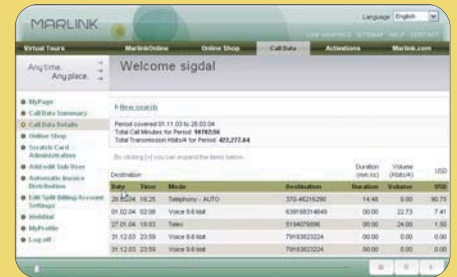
MARLINK

Language English

LOW GRAPHICS SITEMAP HELP CONTACT

Virtual Tours | MarlinkOnline | Online Shop | Call Data | Actionlines | Marlink.com

Anytime. Anyplace.

Welcome sigdal

MyPage
Call Data Summary
Call Data Details
Online Shop
Search Card Administration
Add/edit Sub User
Automatic Invoice Distribution
Edit Split Billing/Account Settings
Invoice
MyProfile
Log off

New search

Period covered 01.11.03 to 26.03.04
Total Call Minutes for Period 18702.56
Total Transmission Kbits/A for Period 422,277.64

By clicking [+] you can expand the items below.

Destination | | | | Duration (min:sc) | Volume (Kbits/A) | USD

| Date | Time | Mode | Destination | Duration | Volume | USD |
|---|---|---|---|---|---|---|
| 26.03.04 | 16:25 | Telephony - AUTO | 370-46216290 | 14:48 | 0.00 | 90.75 |
| 01.02.04 | 02:08 | Voice 9.6 kbit | 638168314649 | 00:00 | 22.73 | 7.41 |
| 27.01.04 | 18:03 | Telex | 5194076696 | 00:00 | 24.00 | 1.50 |
| 31.12.03 | 23:59 | Voice 9.6 kbit | 79163623224 | 00:00 | 0.00 | 0.00 |
| 31.12.03 | 23:59 | Voice 9.6 kbit | 79163623224 | 00:00 | 0.00 | 0.00 |